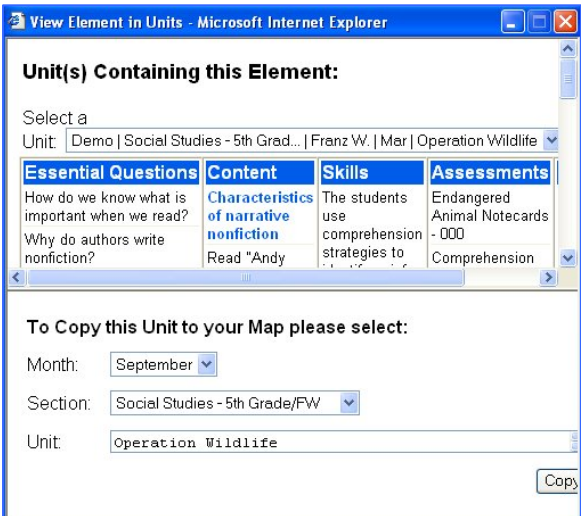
View Element in Units - Microsoft Internet Explorer

Unit(s) Containing this Element:

Select a Unit: Demo | Social Studies - 5th Grad... | Franz W. | Mar | Operation Wildlife

| Essential Questions | Content | Skills | Assessments |
|---|---|---|---|
| How do we know what is important when we read? Why do authors write nonfiction? | Characteristics of narrative nonfiction Read "Andy | The students use comprehension strategies to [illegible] | Endangered Animal Notecards - 000 Comprehension |

To Copy this Unit to your Map please select:

Month: September

Section: Social Studies - 5th Grade/FW

Unit: Operation Wildlife

Copy